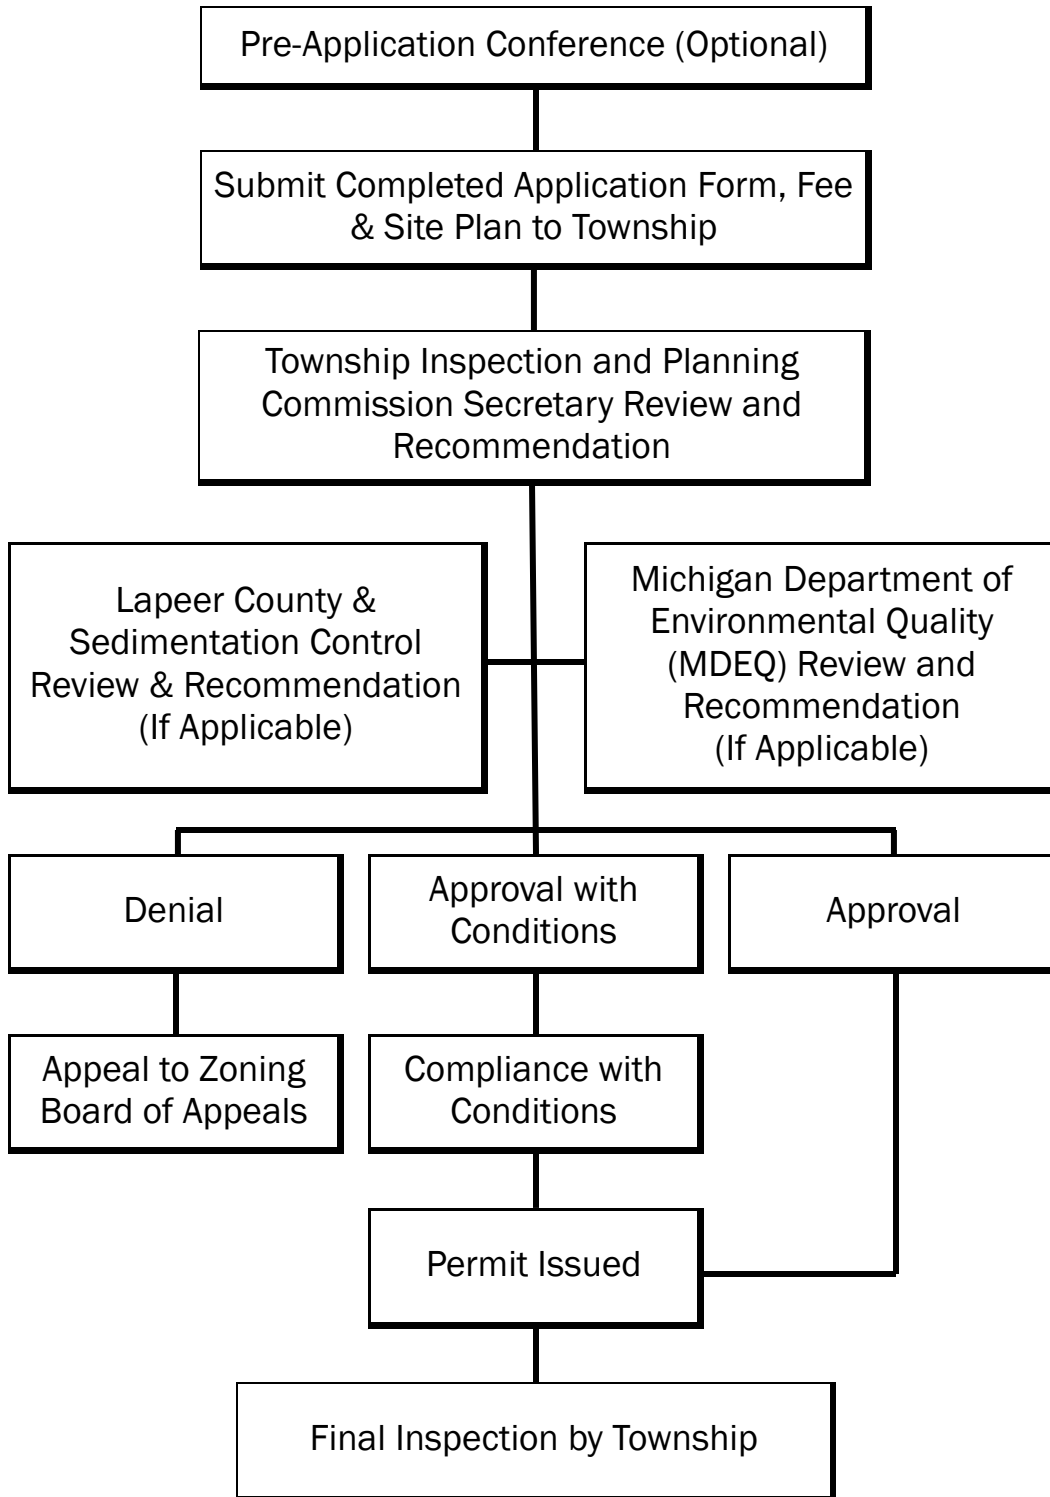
Pre-Application Conference (Optional)

Submit Completed Application Form, Fee & Site Plan to Township

Township Inspection and Planning Commission Secretary Review and Recommendation

Lapeer County & Sedimentation Control Review & Recommendation (If Applicable)

Michigan Department of Environmental Quality (MDEQ) Review and Recommendation (If Applicable)

Denial

Approval with Conditions

Approval

Appeal to Zoning Board of Appeals

Compliance with Conditions

Permit Issued

Final Inspection by Township